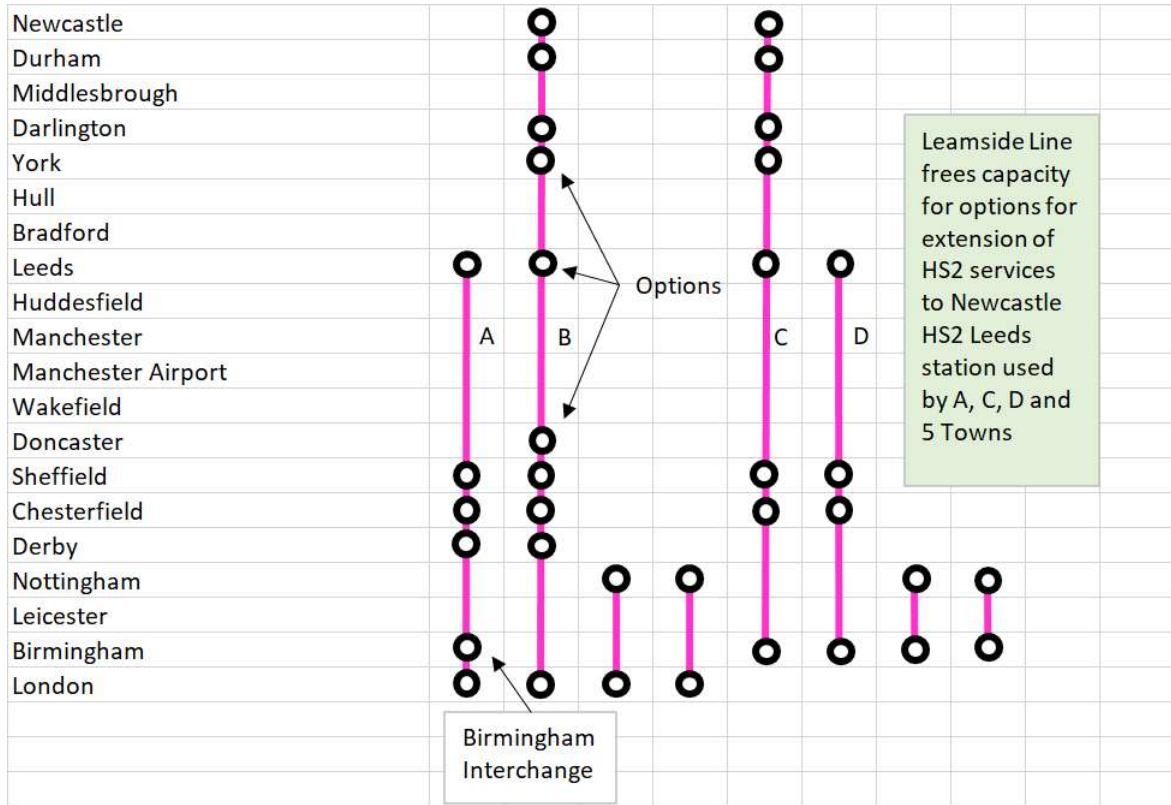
Newcastle
Durham
Middlesbrough
Darlington
York
Hull
Bradford
Leeds
Huddesfield
Manchester
Manchester Airport
Wakefield
Doncaster
Sheffield
Chesterfield
Derby
Nottingham
Leicester
Birmingham
London

A
B
C
D

Options

Leamside Line frees capacity for options for extension of HS2 services to Newcastle HS2 Leeds station used by A, C, D and 5 Towns

Birmingham Interchange